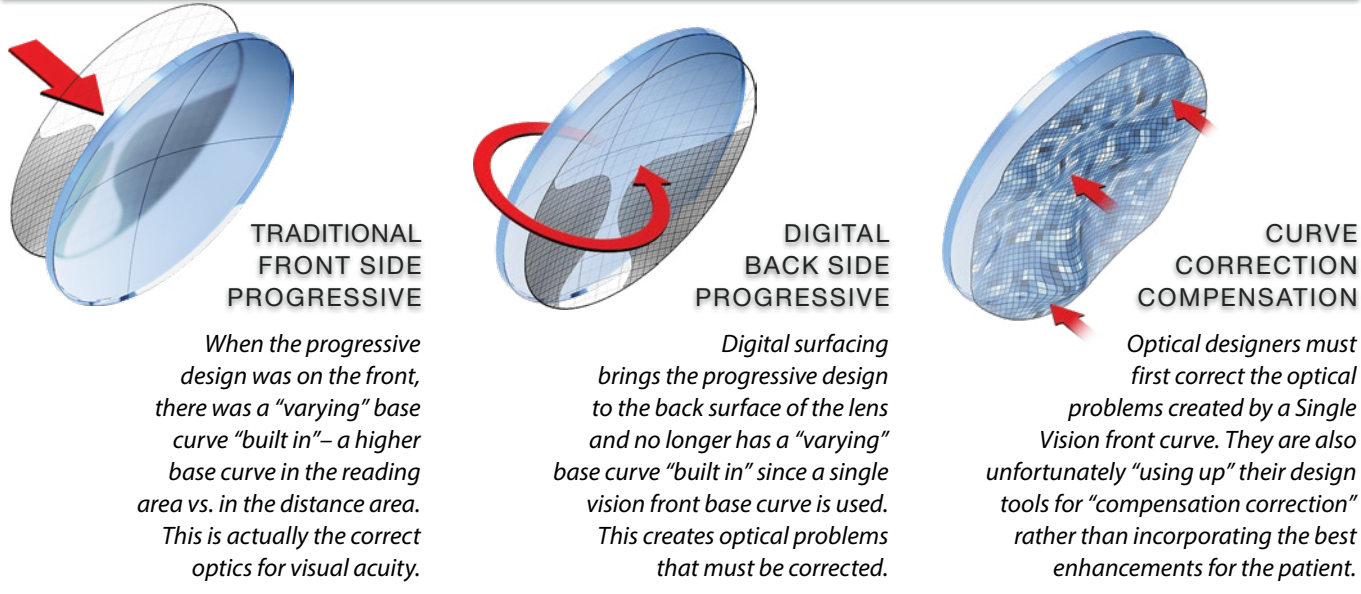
TRADITIONAL FRONT SIDE PROGRESSIVE

When the progressive design was on the front, there was a “varying” base curve “built in”– a higher base curve in the reading area vs. in the distance area. This is actually the correct optics for visual acuity.

DIGITAL BACK SIDE PROGRESSIVE

Digital surfacing brings the progressive design to the back surface of the lens and no longer has a “varying” base curve “built in” since a single vision front base curve is used. This creates optical problems that must be corrected.

CURVE CORRECTION COMPENSATION

Optical designers must first correct the optical problems created by a Single Vision front curve. They are also unfortunately “using up” their design tools for “compensation correction” rather than incorporating the best enhancements for the patient.